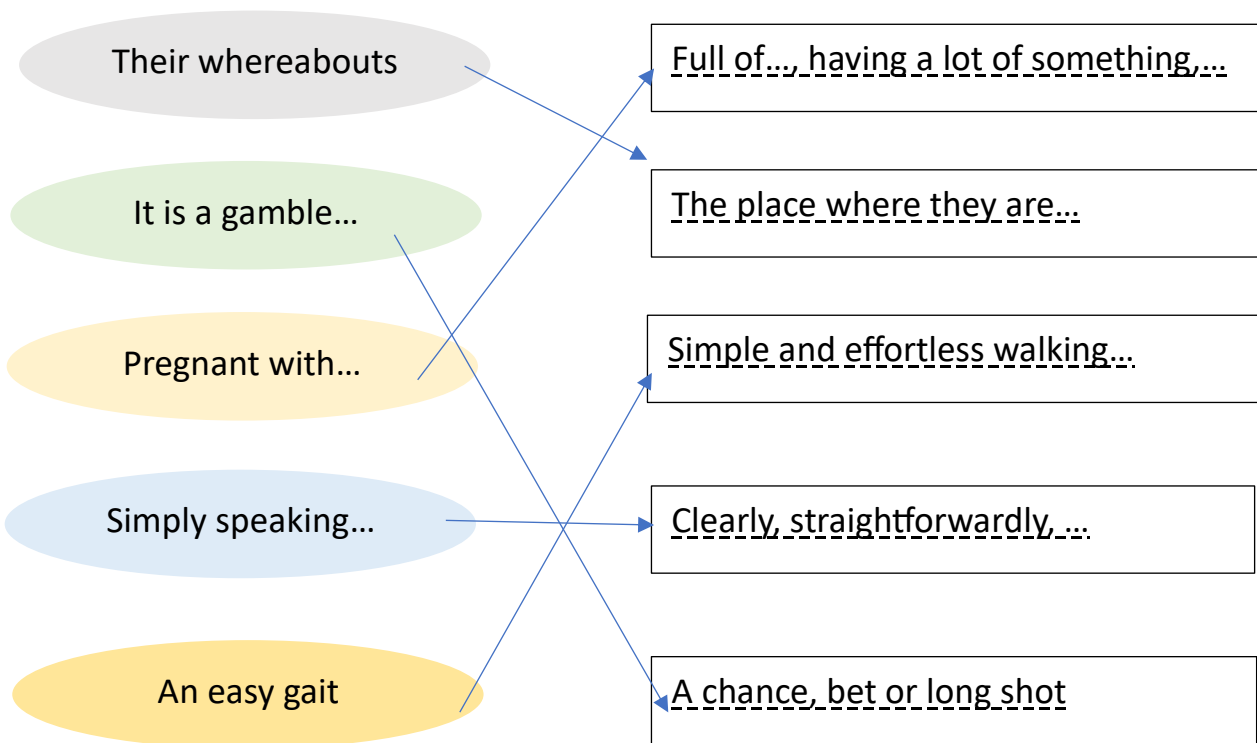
Their whereabouts

It is a gamble…

Pregnant with…

Simply speaking…

An easy gait

Full of…, having a lot of something,…

The place where they are…

Simple and effortless walking…

Clearly, straightforwardly, …

A chance, bet or long shot